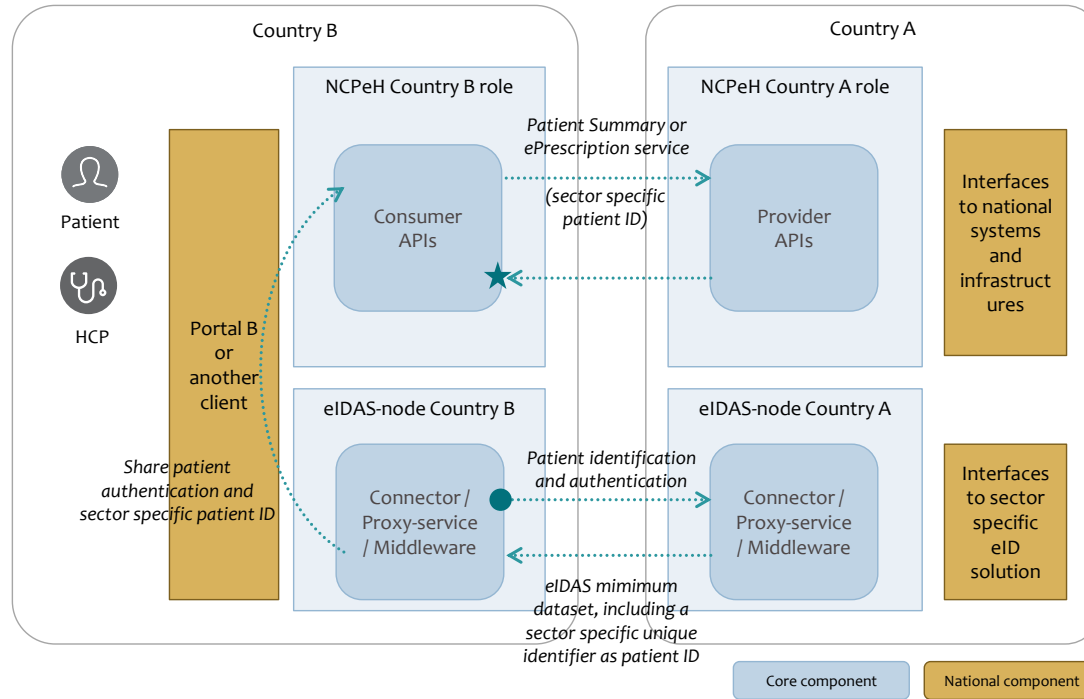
Country B

Country A

NCPeH Country B role

NCPeH Country A role

Patient

HCP

Portal B or another client

Consumer APIs

Patient Summary or ePrescription service

(sector specific patient ID)

Provider APIs

Interfaces to national systems and infrastructures

eIDAS-node Country B

eIDAS-node Country A

Share patient authentication and sector specific patient ID

Connector / Proxy-service / Middleware

Patient identification and authentication

Connector / Proxy-service / Middleware

Interfaces to sector specific eID solution

eIDAS mimimum dataset, including a sector specific unique identifier as patient ID

Core component

National component